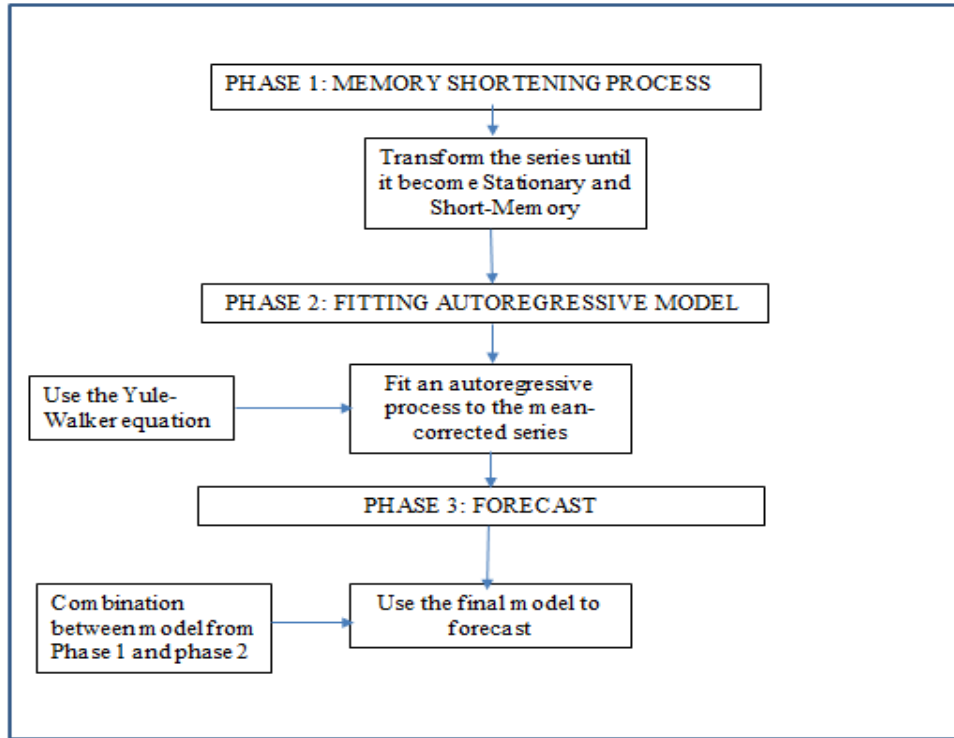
PHASE 1: MEMORY SHORTENING PROCESS

Transform the series until it become Stationary and Short-Memory

PHASE 2: FITTING AUTOREGRESSIVE MODEL

Use the Yule-Walker equation

Fit an autoregressive process to the mean-corrected series

PHASE 3: FORECAST

Combination between model from Phase 1 and phase 2

Use the final model to forecast